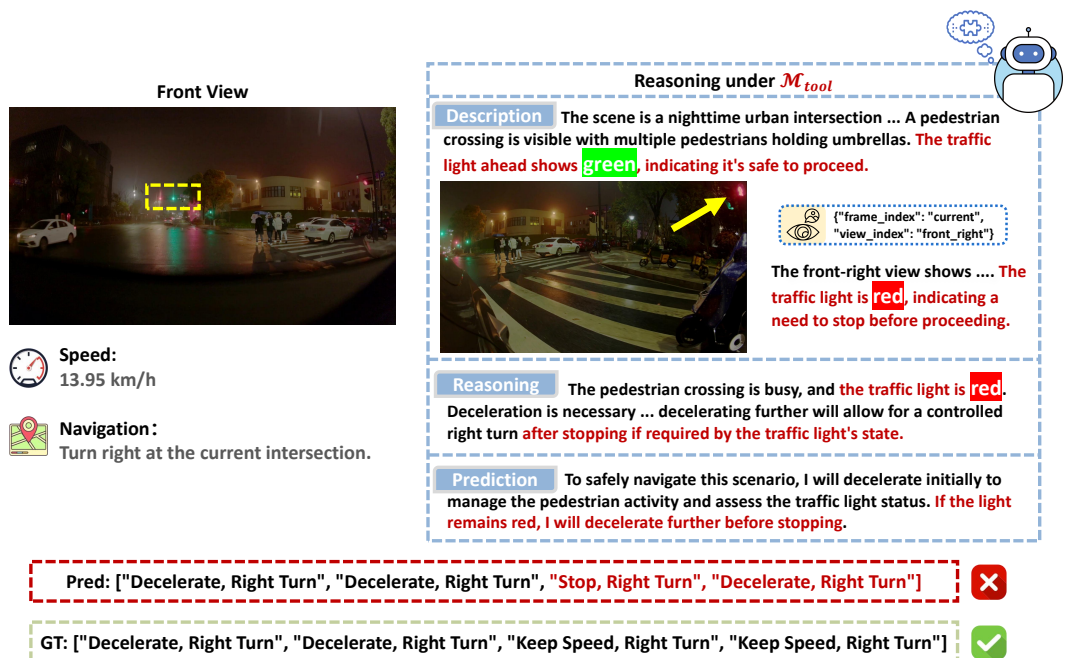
Front View

Speed:
13.95 km/h

Navigation:
Turn right at the current intersection.

Reasoning under $\mathcal{M}_{tool}$

Description The scene is a nighttime urban intersection ... A pedestrian crossing is visible with multiple pedestrians holding umbrellas. The traffic light ahead shows green, indicating it's safe to proceed.

{"frame_index": "current", "view_index": "front_right"}

The front-right view shows .... The traffic light is red, indicating a need to stop before proceeding.

Reasoning The pedestrian crossing is busy, and the traffic light is red. Deceleration is necessary ... decelerating further will allow for a controlled right turn after stopping if required by the traffic light's state.

Prediction To safely navigate this scenario, I will decelerate initially to manage the pedestrian activity and assess the traffic light status. If the light remains red, I will decelerate further before stopping.

Pred: ["Decelerate, Right Turn", "Decelerate, Right Turn", "Stop, Right Turn", "Decelerate, Right Turn"]

GT: ["Decelerate, Right Turn", "Decelerate, Right Turn", "Keep Speed, Right Turn", "Keep Speed, Right Turn"]